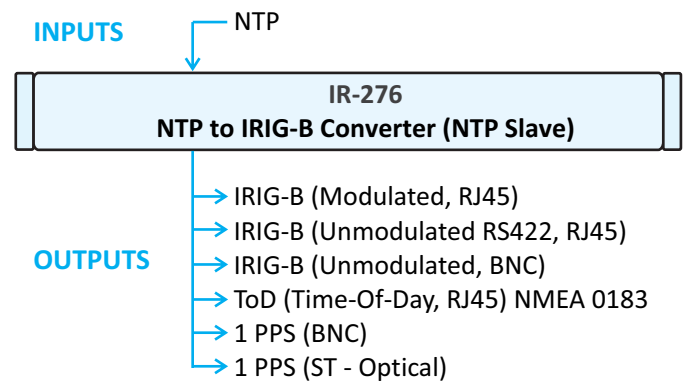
INPUTS

NTP

IR-276
NTP to IRIG-B Converter (NTP Slave)

OUTPUTS

IRIG-B (Modulated, RJ45)
IRIG-B (Unmodulated RS422, RJ45)
IRIG-B (Unmodulated, BNC)
ToD (Time-Of-Day, RJ45) NMEA 0183
1 PPS (BNC)
1 PPS (ST - Optical)